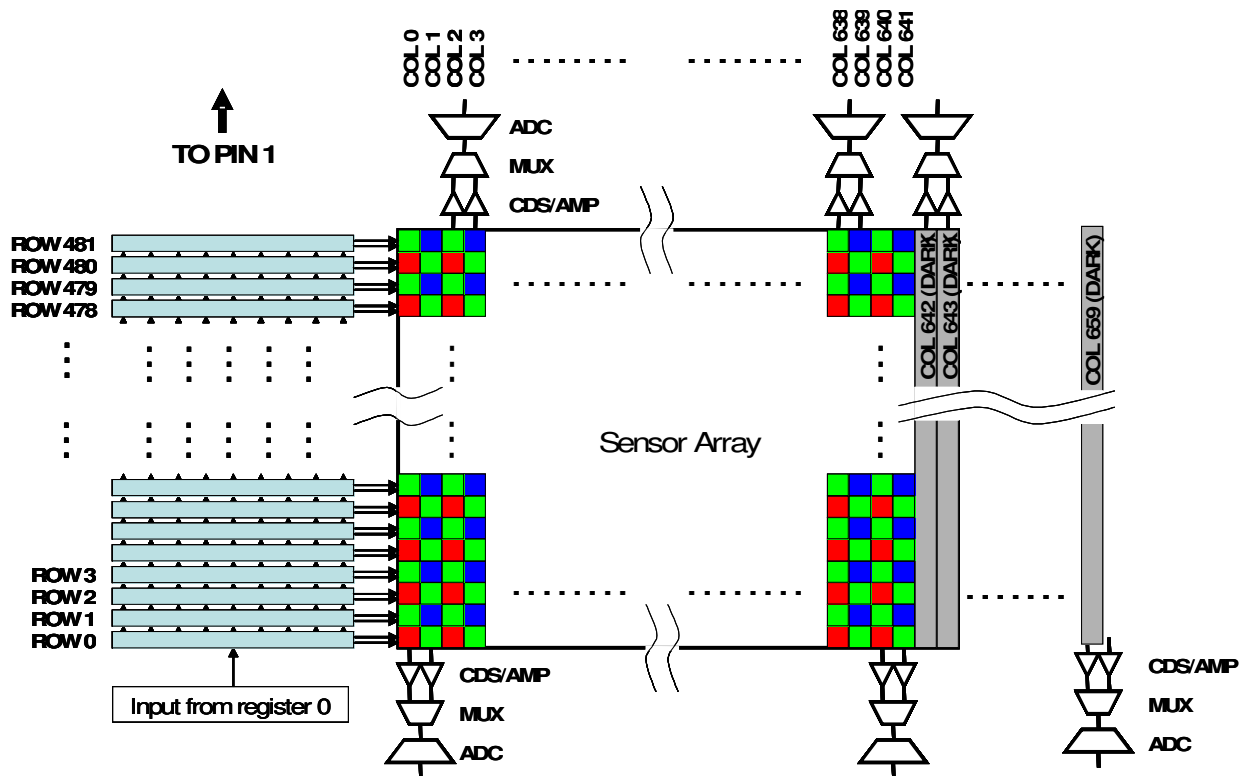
COL 0
COL 1
COL 2
COL 3

COL 638
COL 639
COL 640
COL 641

TO PIN 1

ADC
MUX
CDS/AMP

ROW 481
ROW 480
ROW 479
ROW 478

COL 642 (DARK)
COL 643 (DARK)
COL 659 (DARK)

Sensor Array

ROW 3
ROW 2
ROW 1
ROW 0

Input from register 0

CDS/AMP
MUX
ADC

CDS/AMP
MUX
ADC